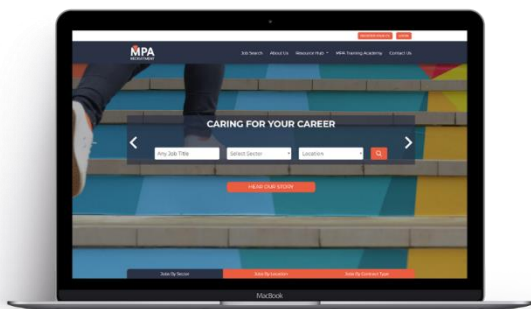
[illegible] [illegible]

MPA RECRUITMENT

Job Search About Us Resource Hub MPA Training Academy Contact Us

CARING FOR YOUR CAREER

Any Job Title Select Sector Location

HEAR OUR STORY

Jobs By Sector Jobs By Location Jobs By Contract Type

MacBook